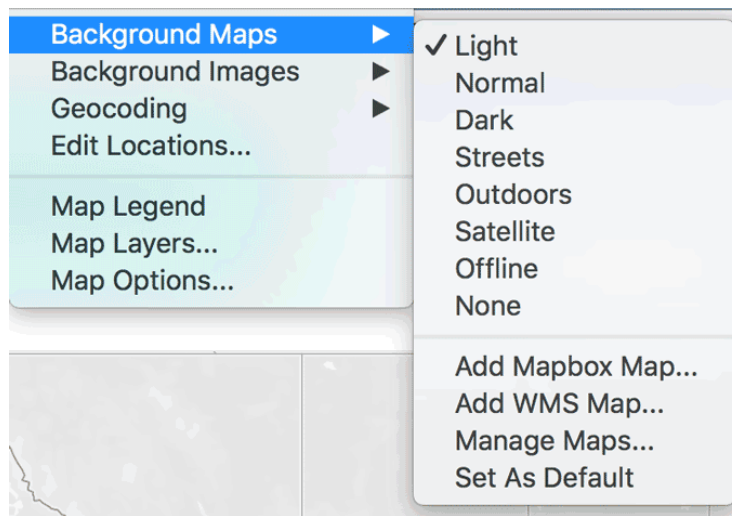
Background Maps ▶
Background Images ▶
Geocoding ▶
Edit Locations...

Map Legend
Map Layers...
Map Options...

✓ Light
Normal
Dark
Streets
Outdoors
Satellite
Offline
None

Add Mapbox Map...
Add WMS Map...
Manage Maps...
Set As Default